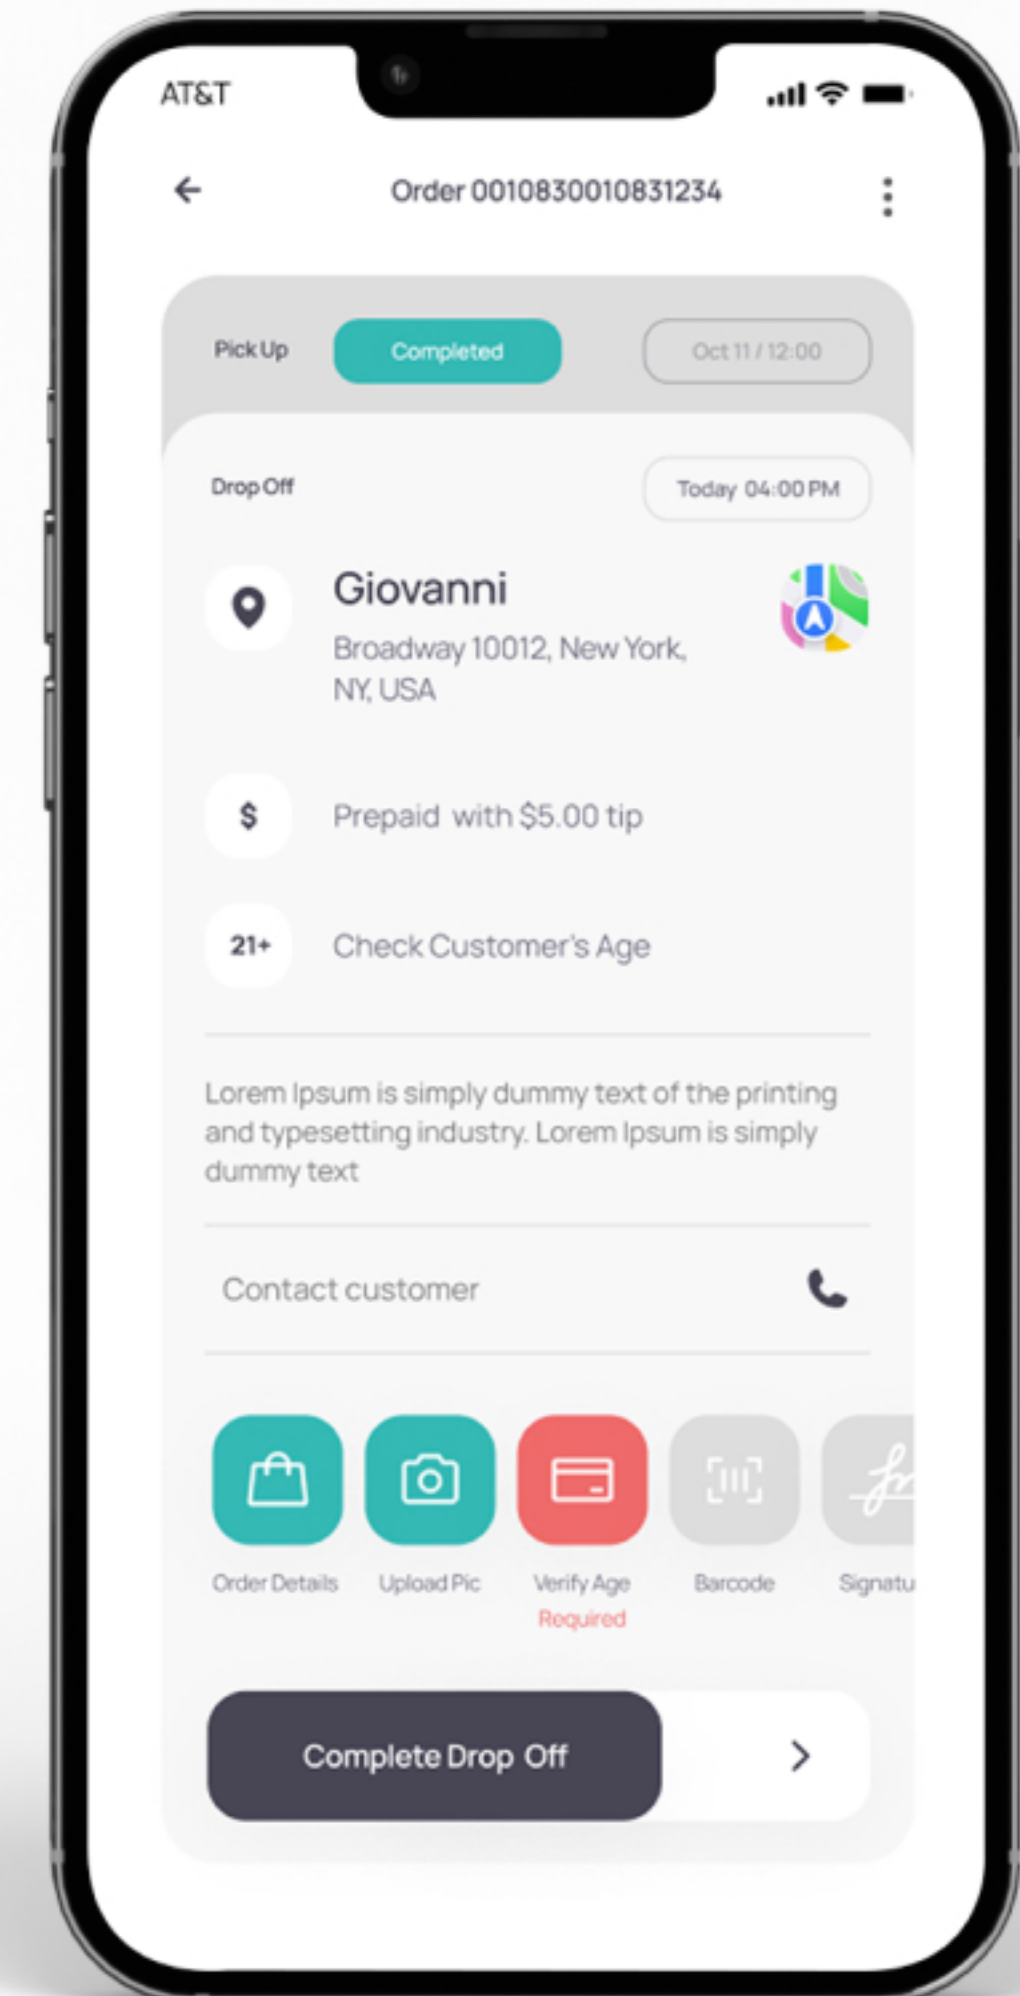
AT&T

Order 00108300108312​34

Pick Up Completed Oct 11 / 12:00

Drop Off Today 04:00 PM

Giovanni
Broadway 10012, New York, NY, USA

$ Prepaid with $5.00 tip

21+ Check Customer's Age

Lorem Ipsum is simply dummy text of the printing and typesetting industry. Lorem Ipsum is simply dummy text

Contact customer

Order Details
Upload Pic
Verify Age
Required
Barcode
Signatu

Complete Drop Off